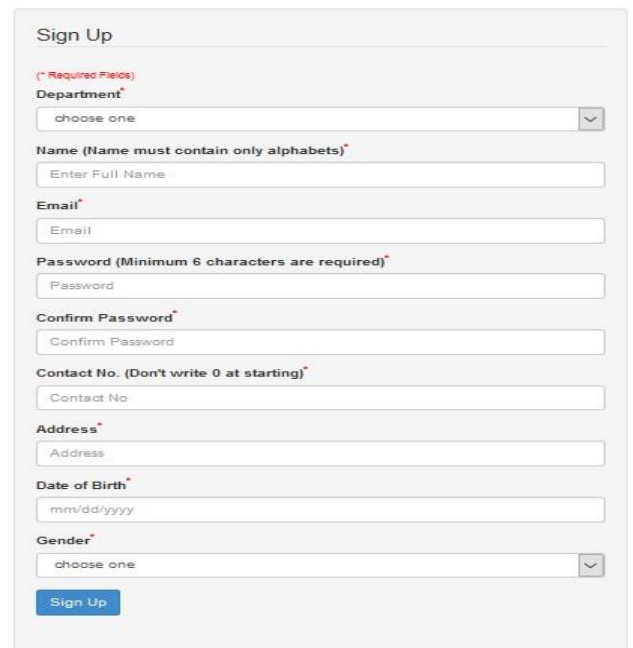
Sign Up

(* Required Fields)

Department*

choose one

Name (Name must contain only alphabets)*

Enter Full Name

Email*

Email

Password (Minimum 6 characters are required)*

Password

Confirm Password*

Confirm Password

Contact No. (Don't write 0 at starting)*

Contact No

Address*

Address

Date of Birth*

mm/dd/yyyy

Gender*

choose one

Sign Up